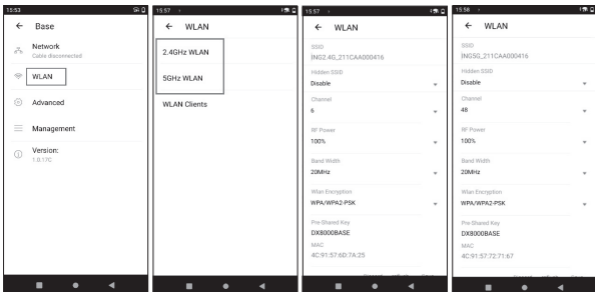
15:53

← Base

Network
Cable disconnected

WLAN

Advanced

Management

Version:
1.0.17C

15:57

← WLAN

2.4GHz WLAN

5GHz WLAN

WLAN Clients

15:57

← WLAN

SSID
ING2.4G_211CAA000416

Hidden SSID
Disable

Channel
6

RF Power
100%

Band Width
20MHz

Wlan Encryption
WPA/WPA2-PSK

Pre-Shared Key
DX8000BASE

MAC
4C:91:57:6D:7A:25

15:56

← WLAN

SSID
ING5G_211CAA000416

Hidden SSID
Disable

Channel
48

RF Power
100%

Band Width
20MHz

Wlan Encryption
WPA/WPA2-PSK

Pre-Shared Key
DX8000BASE

MAC
4C:91:57:72:71:67